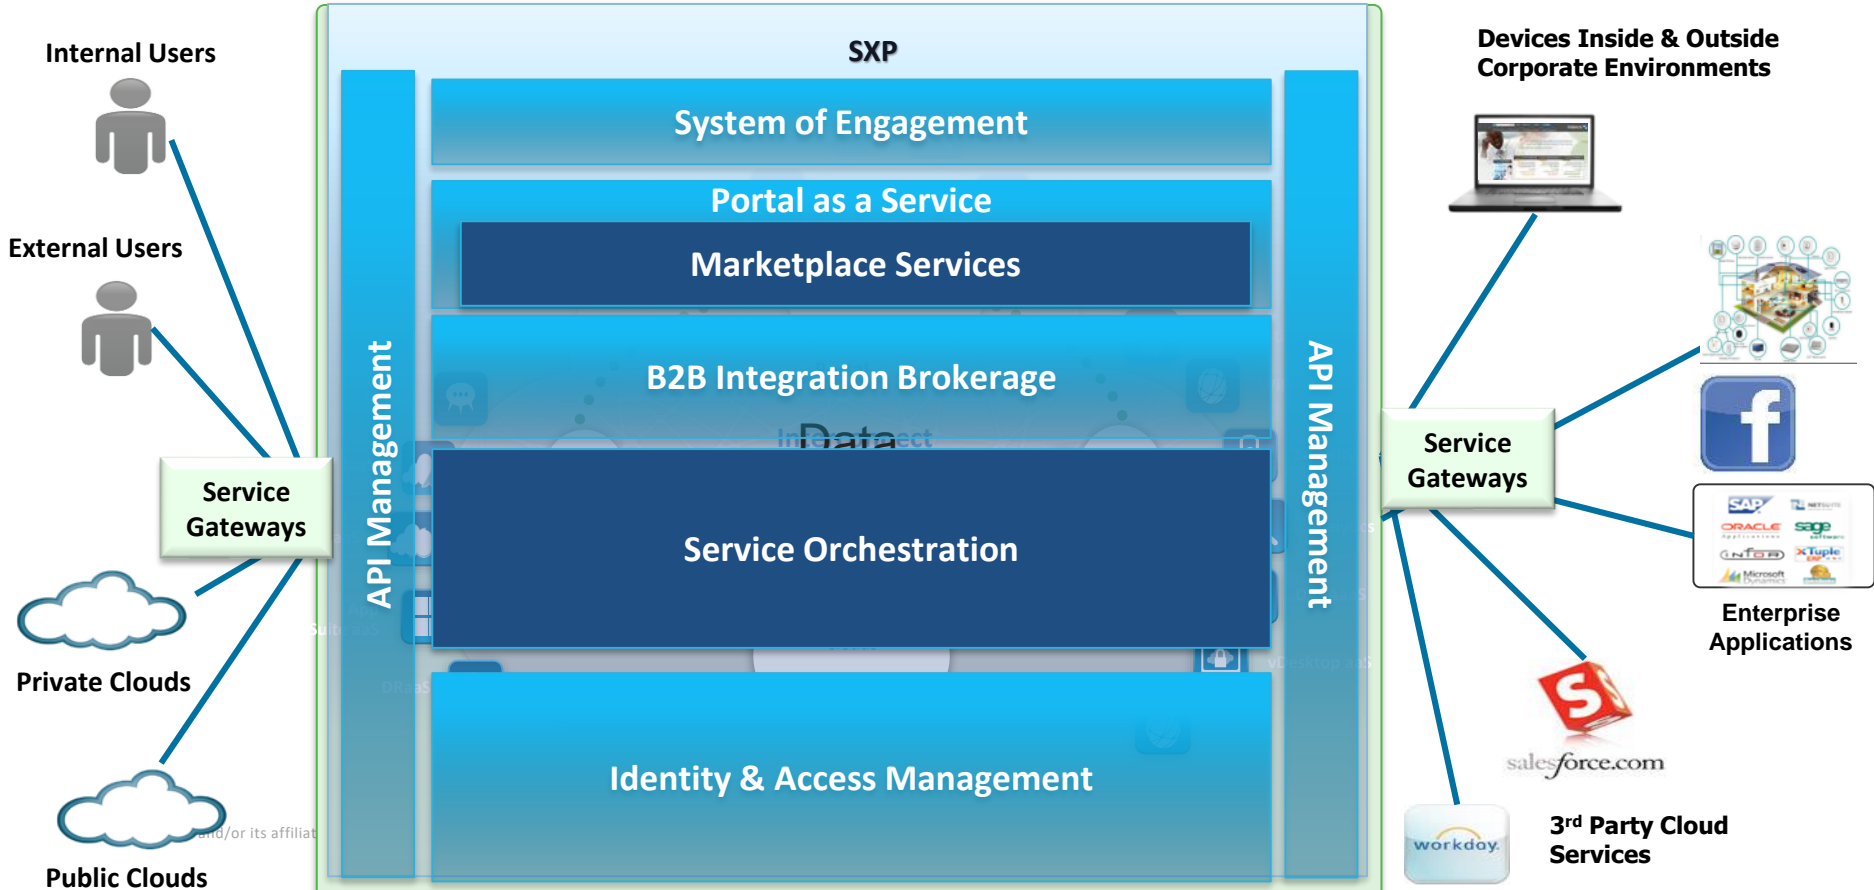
Internal Users

External Users

Service Gateways

Private Clouds

Public Clouds

SXP

System of Engagement

Portal as a Service

Marketplace Services

B2B Integration Brokerage

Service Orchestration

Identity & Access Management

API Management

API Management

Devices Inside & Outside Corporate Environments

Service Gateways

f

SAP
ORACLE
sage
infor
xTuple
Microsoft Dynamics

Enterprise Applications

salesforce.com

workday.

3rd Party Cloud Services